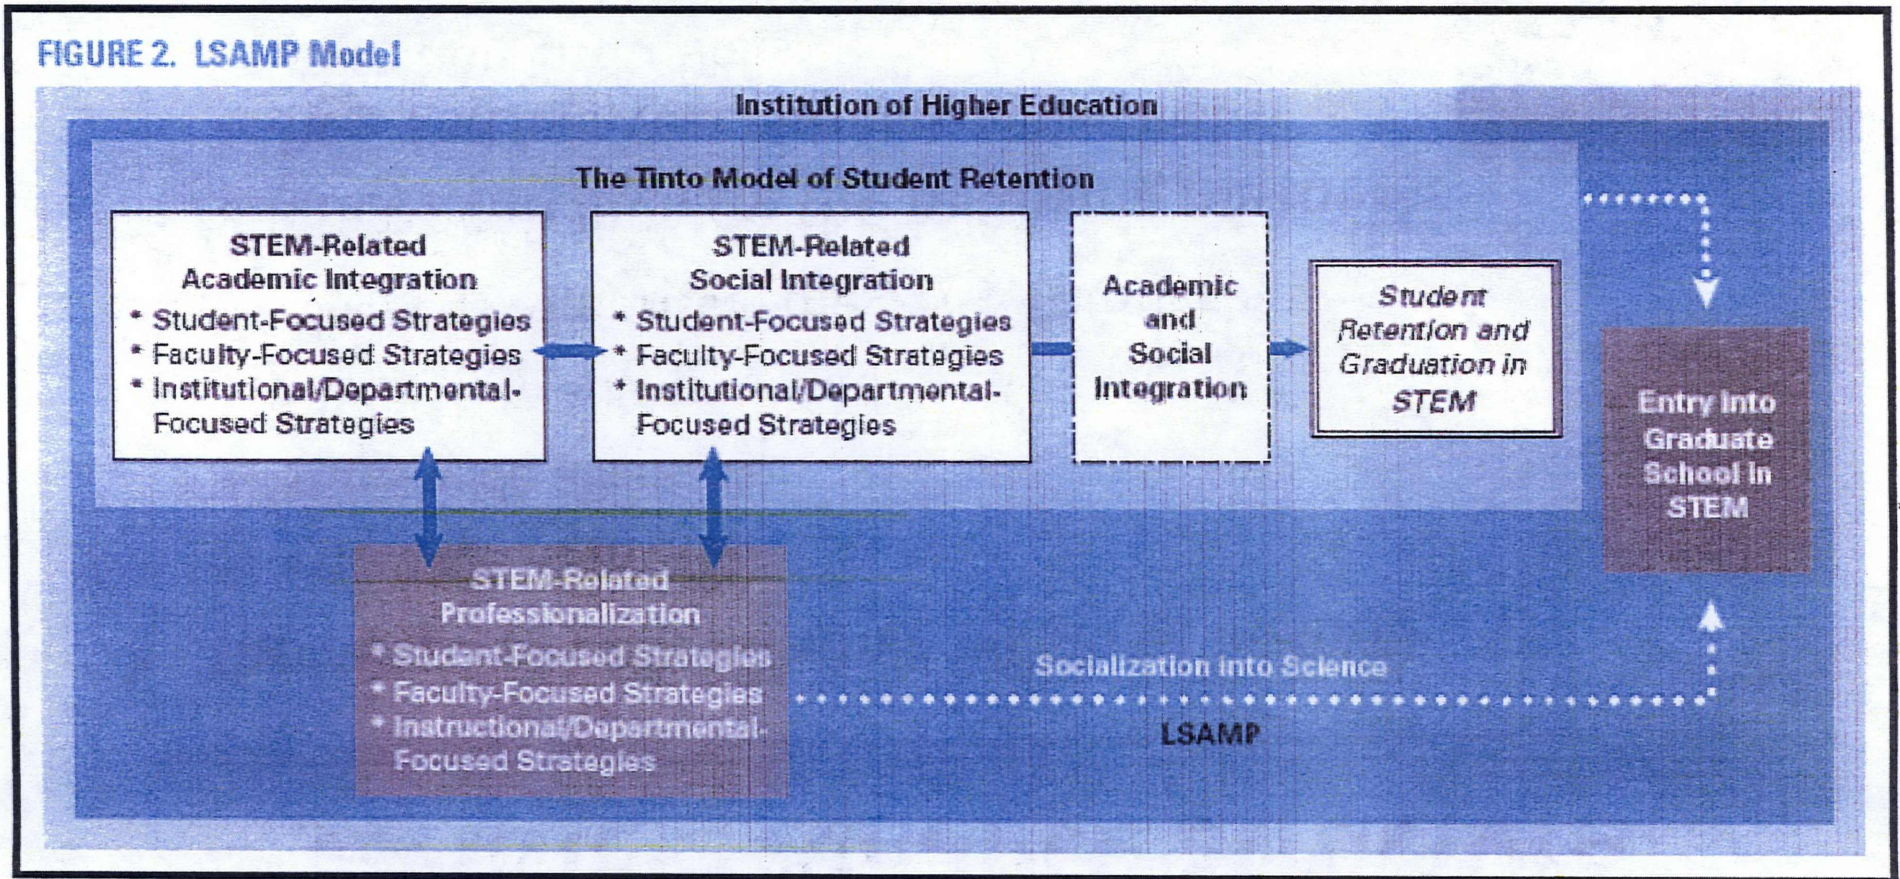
FIGURE 2. LSAMP Model

Institution of Higher Education

The Tinto Model of Student Retention

STEM-Related Academic Integration
* Student-Focused Strategies
* Faculty-Focused Strategies
* Institutional/Departmental-Focused Strategies

STEM-Related Social Integration
* Student-Focused Strategies
* Faculty-Focused Strategies
* Institutional/Departmental-Focused Strategies

Academic and Social Integration

Student Retention and Graduation in STEM

Entry Into Graduate School in STEM

STEM-Related Professionalization
* Student-Focused Strategies
* Faculty-Focused Strategies
* Instructional/Departmental-Focused Strategies

Socialization into Science

LSAMP